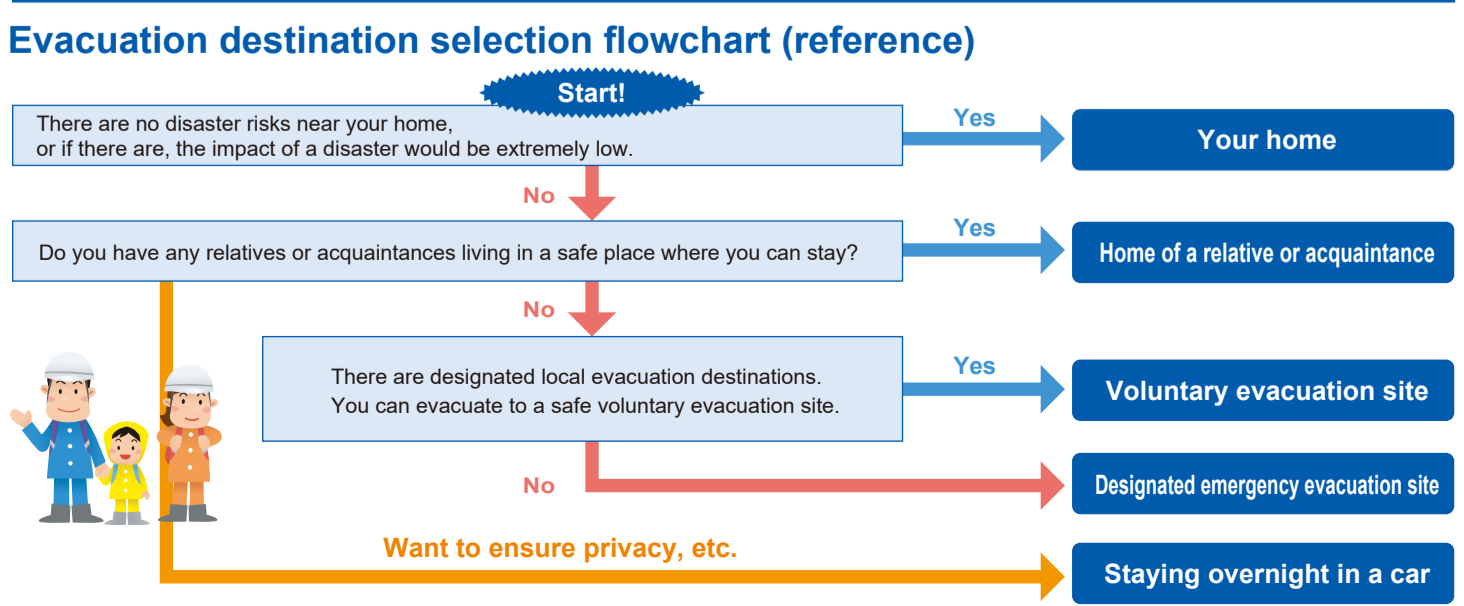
Evacuation destination selection flowchart (reference)

Start!

There are no disaster risks near your home, or if there are, the impact of a disaster would be extremely low.

Yes

Your home

No

Do you have any relatives or acquaintances living in a safe place where you can stay?

Yes

Home of a relative or acquaintance

No

There are designated local evacuation destinations. You can evacuate to a safe voluntary evacuation site.

Yes

Voluntary evacuation site

No

Designated emergency evacuation site

Want to ensure privacy, etc.

Staying overnight in a car